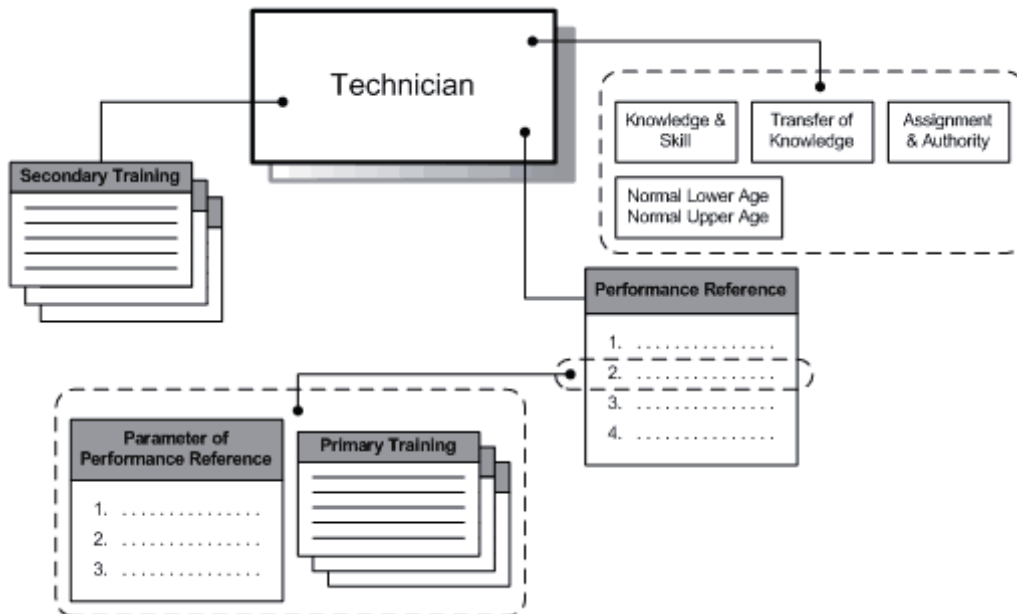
Technician

Knowledge & Skill

Transfer of Knowledge

Assignment & Authority

Normal Lower Age
Normal Upper Age

Secondary Training

Performance Reference

1. . . . . . . . . . . . . . .
2. . . . . . . . . . . . . . .
3. . . . . . . . . . . . . . .
4. . . . . . . . . . . . . . .

Parameter of Performance Reference

1. . . . . . . . . . . . . . .
2. . . . . . . . . . . . . . .
3. . . . . . . . . . . . . . .

Primary Training